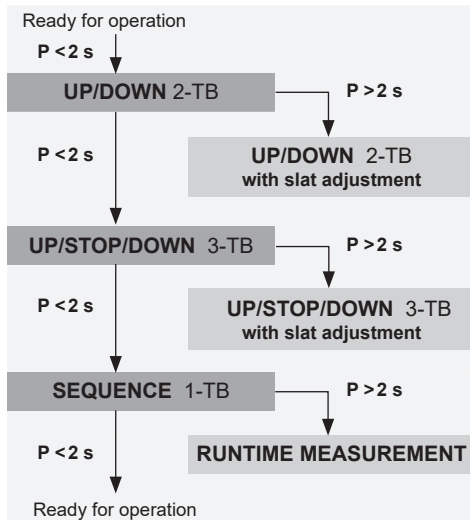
Ready for operation

P < 2 s

UP/DOWN 2-TB

P > 2 s

UP/DOWN 2-TB
with slat adjustment

P < 2 s

UP/STOP/DOWN 3-TB

P > 2 s

UP/STOP/DOWN 3-TB
with slat adjustment

P < 2 s

SEQUENCE 1-TB

P > 2 s

RUNTIME MEASUREMENT

P < 2 s

Ready for operation